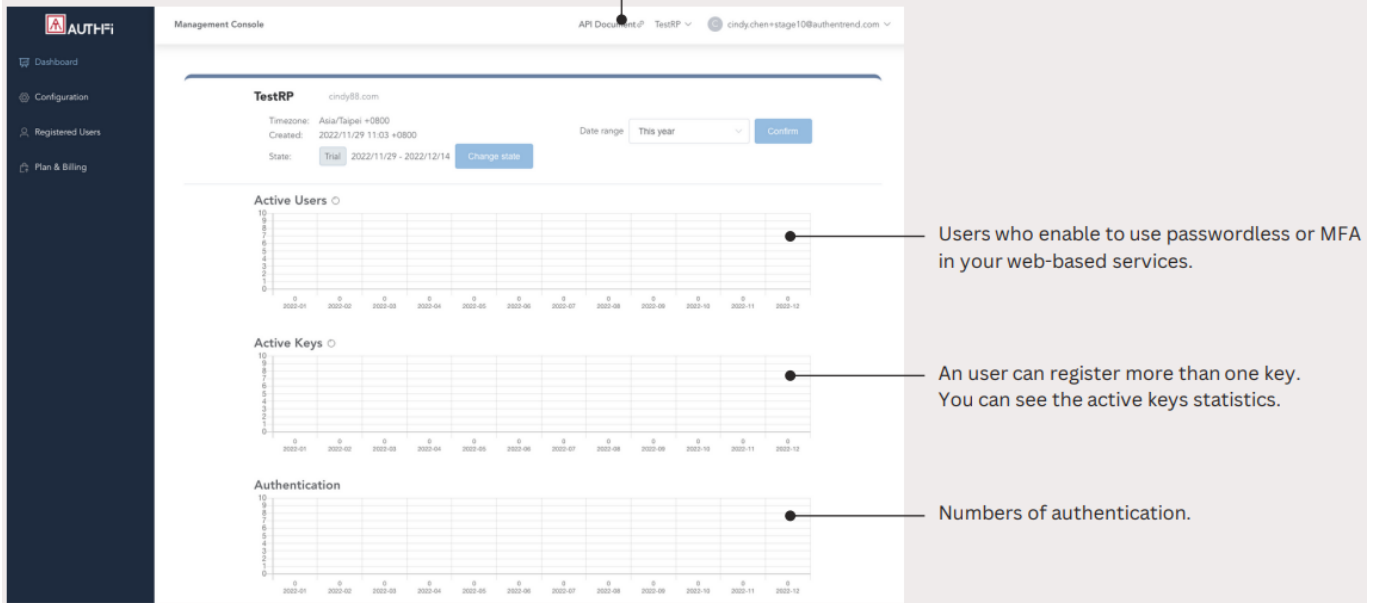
AUTHFi

Dashboard

Configuration

Registered Users

Plan & Billing

Management Console

API Document TestRP cindy.chen+stage10@authentrend.com

TestRP cindy88.com

Timezone: Asia/Taipei +0800
Created: 2022/11/29 11:03 +0800
State: Trial 2022/11/29 - 2022/12/14 Change state

Date range This year Confirm

Active Users

10 9 8 7 6 5 4 3 2 1 0

0 2022-01 0 2022-02 0 2022-03 0 2022-04 0 2022-05 0 2022-06 0 2022-07 0 2022-08 0 2022-09 0 2022-10 0 2022-11 0 2022-12

Users who enable to use passwordless or MFA in your web-based services.

Active Keys

10 9 8 7 6 5 4 3 2 1 0

0 2022-01 0 2022-02 0 2022-03 0 2022-04 0 2022-05 0 2022-06 0 2022-07 0 2022-08 0 2022-09 0 2022-10 0 2022-11 0 2022-12

An user can register more than one key. You can see the active keys statistics.

Authentication

10 9 8 7 6 5 4 3 2 1 0

0 2022-01 0 2022-02 0 2022-03 0 2022-04 0 2022-05 0 2022-06 0 2022-07 0 2022-08 0 2022-09 0 2022-10 0 2022-11 0 2022-12

Numbers of authentication.